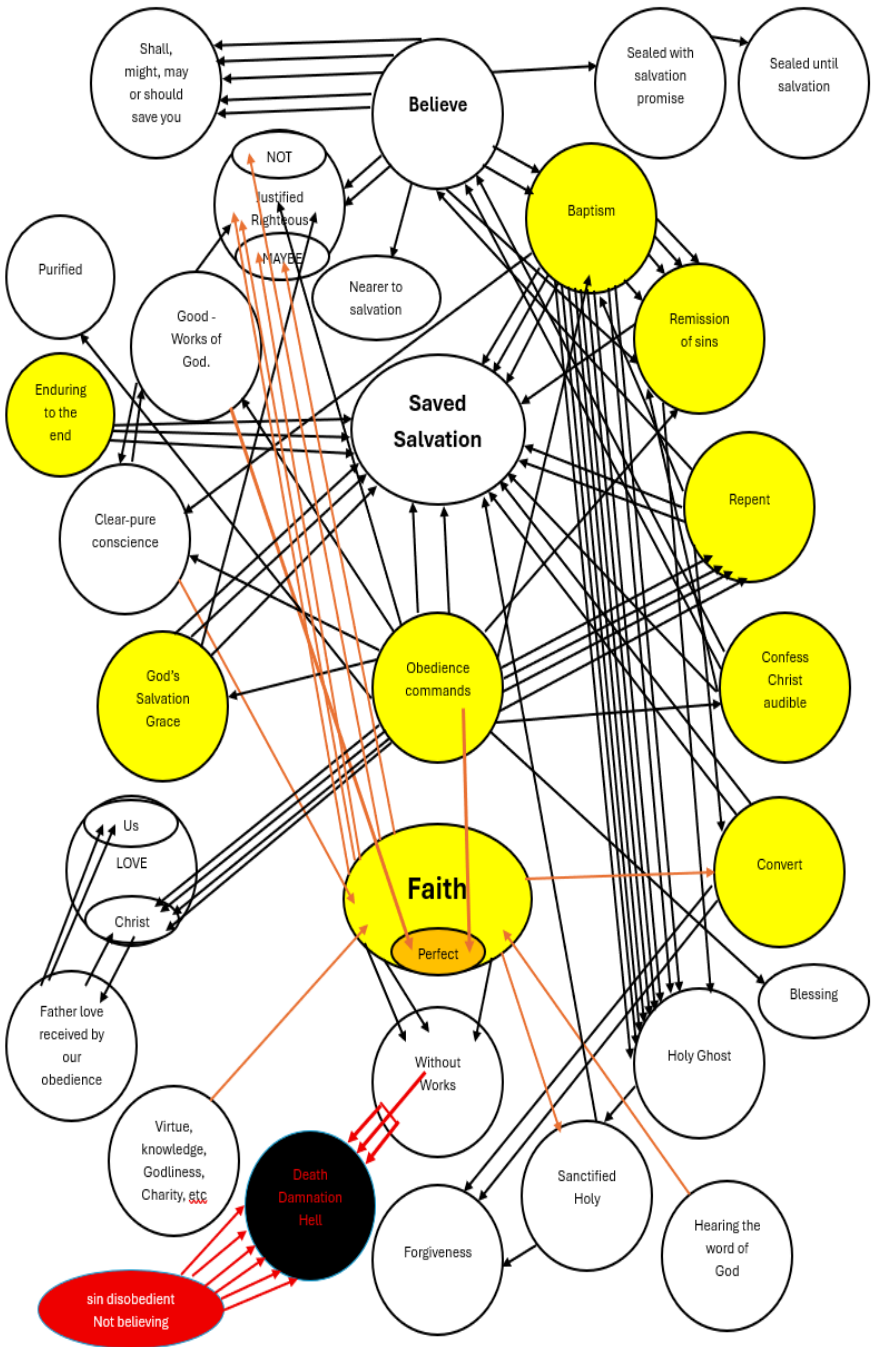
Shall, might, may or should save you

Believe

Sealed with salvation promise

Sealed until salvation

NOT

Justified Righteous

MAYBE

Purified

Good - Works of God.

Nearer to salvation

Baptism

Remission of sins

Enduring to the end

Saved Salvation

Repent

Clear-pure conscience

God's Salvation Grace

Obedience commands

Confess Christ audible

Us

LOVE

Christ

Faith

Perfect

Convert

Blessing

Father love received by our obedience

Without Works

Holy Ghost

Virtue, knowledge, Godliness, Charity, etc

Death Damnation Hell

Sanctified Holy

Hearing the word of God

Forgiveness

sin disobedient Not believing